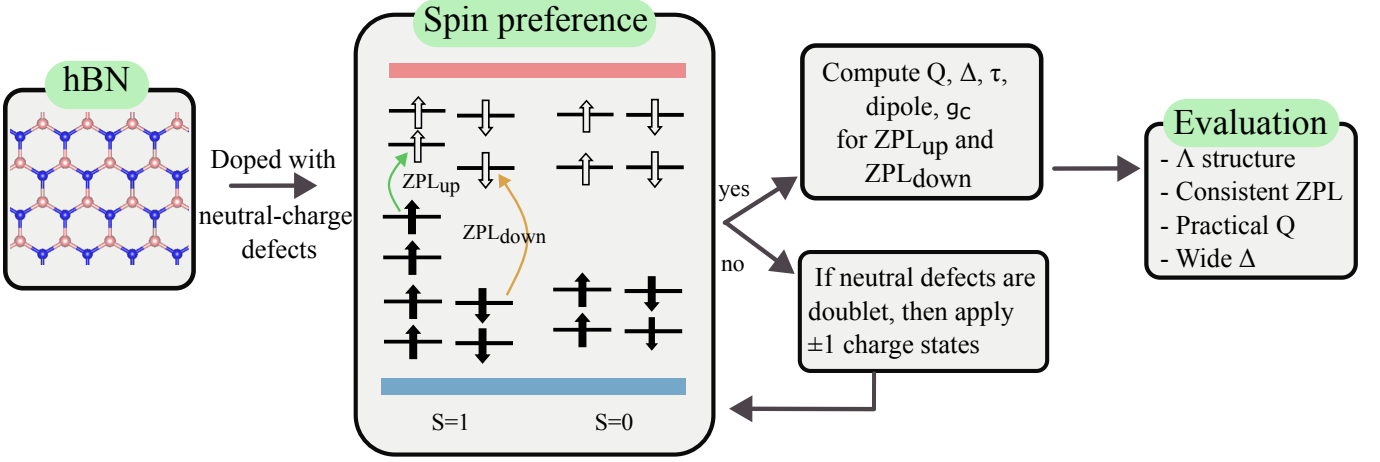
hBN

Doped with neutral-charge defects

Spin preference

$ZPL_{up}$

$ZPL_{down}$

S=1

S=0

yes

no

Compute Q, Δ, τ, dipole, $g_C$ for $ZPL_{up}$ and $ZPL_{down}$

If neutral defects are doublet, then apply ±1 charge states

Evaluation
- Λ structure
- Consistent ZPL
- Practical Q
- Wide Δ